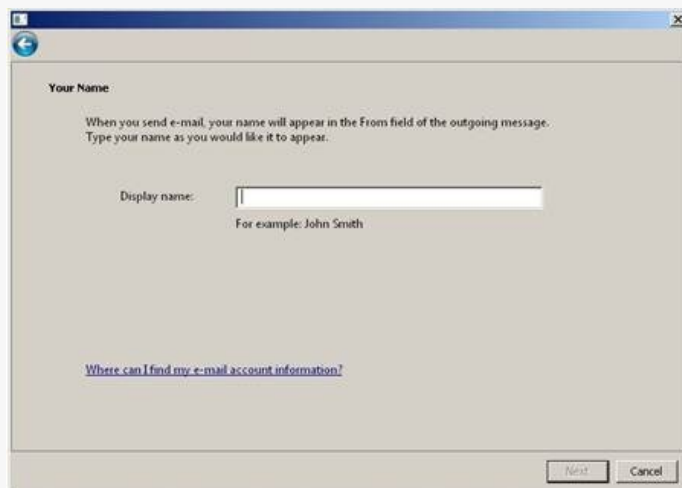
Your Name

When you send e-mail, your name will appear in the From field of the outgoing message. Type your name as you would like it to appear.

Display name:

For example: John Smith

Where can I find my e-mail account information?

Next

Cancel